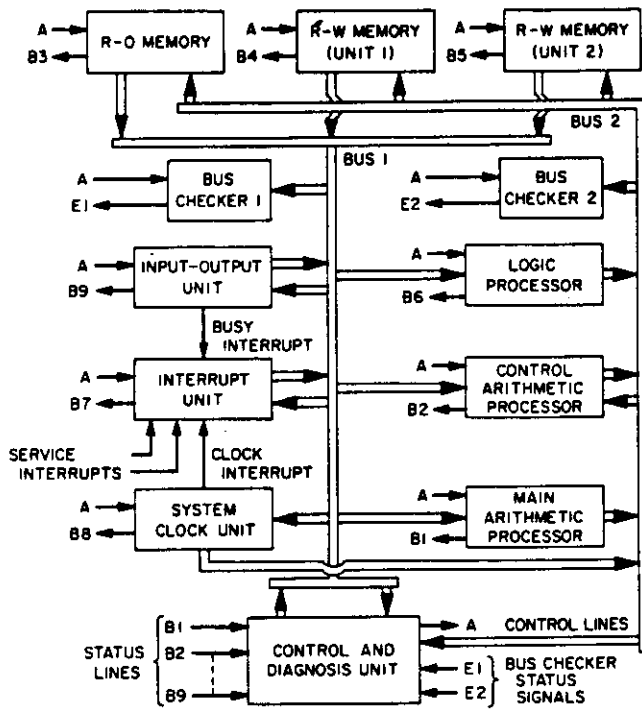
A
B3
R-O MEMORY
A
B4
R-W MEMORY (UNIT I)
A
B5
R-W MEMORY (UNIT 2)
BUS 2
BUS I
A
E1
BUS CHECKER I
A
E2
BUS CHECKER 2
A
B9
INPUT-OUTPUT UNIT
A
B6
LOGIC PROCESSOR
BUSY INTERRUPT
A
B7
INTERRUPT UNIT
A
B2
CONTROL ARITHMETIC PROCESSOR
SERVICE INTERRUPTS
CLOCK INTERRUPT
A
B8
SYSTEM CLOCK UNIT
A
B1
MAIN ARITHMETIC PROCESSOR
STATUS LINES
B1
B2
B9
CONTROL AND DIAGNOSIS UNIT
A
CONTROL LINES
E1
E2
BUS CHECKER STATUS SIGNALS